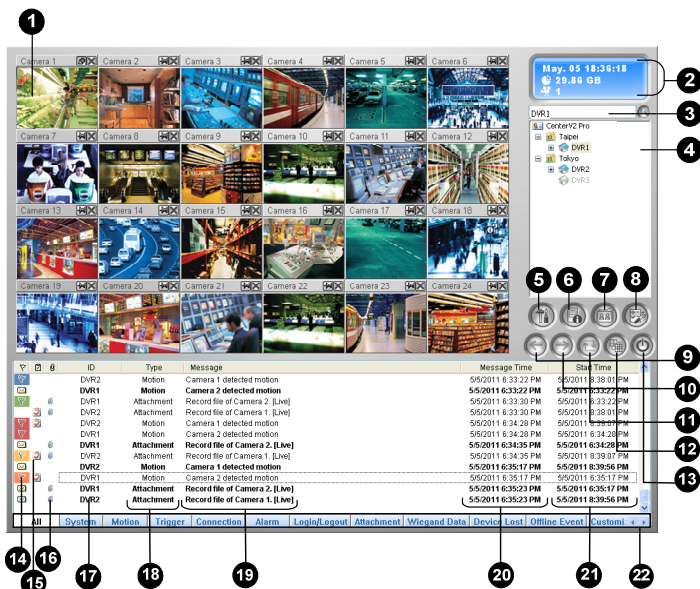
1
Camera 1
Camera 2
Camera 3
Camera 4
Camera 5
Camera 6
Camera 7
Camera 8
Camera 9
Camera 10
Camera 11
Camera 12
Camera 13
Camera 14
Camera 15
Camera 16
Camera 17
Camera 18
Camera 19
Camera 20
Camera 21
Camera 22
Camera 23
Camera 24

May. 05 18:36:18
29.86 GB
1
2
DVR1
3
CenterV2 Pro
Taipei
DVR1
Tokyo
DVR2
DVR3
4
5
6
7
8
9
10
11
12
13

| | | | ID | Type | Message | Message Time | Start Time |
|---|---|---|---|---|---|---|---|
| | | | DVR2 | Motion | Camera 1 detected motion | 5/5/2011 6:33:22 PM | 5/5/2011 8:38:01 PM |
| | | | DVR1 | Motion | Camera 2 detected motion | 5/5/2011 6:33:22 PM | 5/5/2011 6:33:22 PM |
| | | | DVR1 | Attachment | Record file of Camera 2. [Live] | 5/5/2011 6:33:30 PM | 5/5/2011 6:33:22 PM |
| | | | DVR2 | Attachment | Record file of Camera 1. [Live] | 5/5/2011 6:33:30 PM | 5/5/2011 8:38:01 PM |
| | | | DVR2 | Motion | Camera 1 detected motion | 5/5/2011 6:34:28 PM | 5/5/2011 8:39:07 PM |
| | | | DVR1 | Motion | Camera 2 detected motion | 5/5/2011 6:34:28 PM | 5/5/2011 6:34:28 PM |
| | | | DVR1 | Attachment | Record file of Camera 2. [Live] | 5/5/2011 6:34:35 PM | 5/5/2011 6:34:28 PM |
| | | | DVR2 | Attachment | Record file of Camera 1. [Live] | 5/5/2011 6:34:35 PM | 5/5/2011 8:39:07 PM |
| | | | DVR2 | Motion | Camera 1 detected motion | 5/5/2011 6:35:17 PM | 5/5/2011 8:39:56 PM |
| | | | DVR1 | Motion | Camera 2 detected motion | 5/5/2011 6:35:17 PM | 5/5/2011 6:35:17 PM |
| | | | DVR1 | Attachment | Record file of Camera 2. [Live] | 5/5/2011 6:35:23 PM | 5/5/2011 6:35:17 PM |
| | | | DVR2 | Attachment | Record file of Camera 1. [Live] | 5/5/2011 6:35:23 PM | 5/5/2011 8:39:56 PM |

All | System | Motion | Trigger | Connection | Alarm | Login/Logout | Attachment | Wiegand Data | Device Lost | Offline Event | Customi

14
15
16
17
18
19
20
21
22